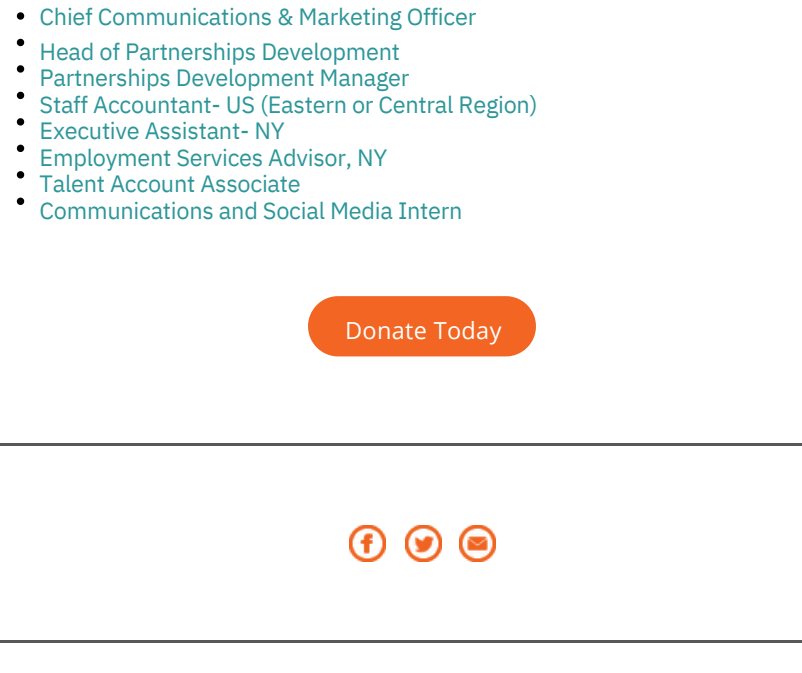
- Chief Communications & Marketing Officer
- Head of Partnerships Development
- Partnerships Development Manager
- Staff Accountant- US (Eastern or Central Region)
- Executive Assistant- NY
- Employment Services Advisor, NY
- Talent Account Associate
- Communications and Social Media Intern

Donate Today